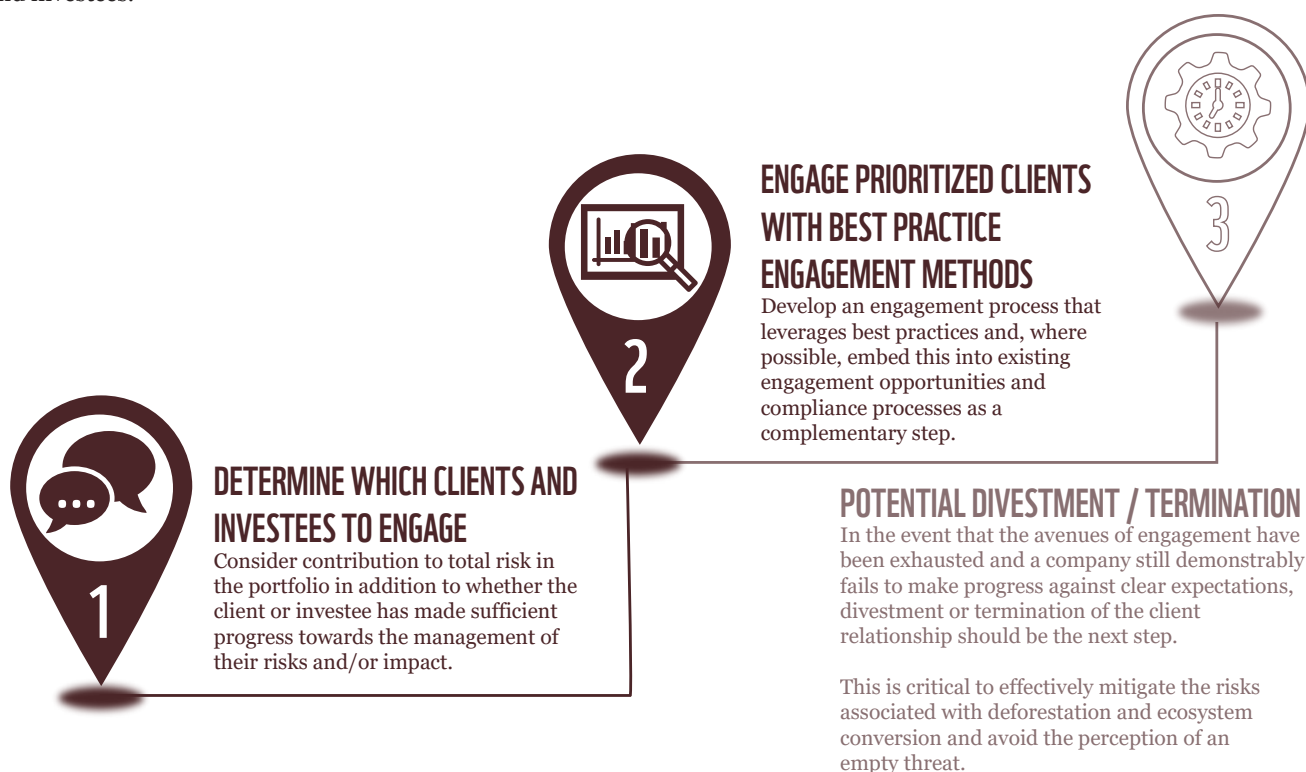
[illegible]

3

ENGAGE PRIORITIZED CLIENTS WITH BEST PRACTICE ENGAGEMENT METHODS
Develop an engagement process that leverages best practices and, where possible, embed this into existing engagement opportunities and compliance processes as a complementary step.

2

1

DETERMINE WHICH CLIENTS AND INVESTEES TO ENGAGE
Consider contribution to total risk in the portfolio in addition to whether the client or investee has made sufficient progress towards the management of their risks and/or impact.

POTENTIAL DIVESTMENT / TERMINATION
In the event that the avenues of engagement have been exhausted and a company still demonstrably fails to make progress against clear expectations, divestment or termination of the client relationship should be the next step.

This is critical to effectively mitigate the risks associated with deforestation and ecosystem conversion and avoid the perception of an empty threat.